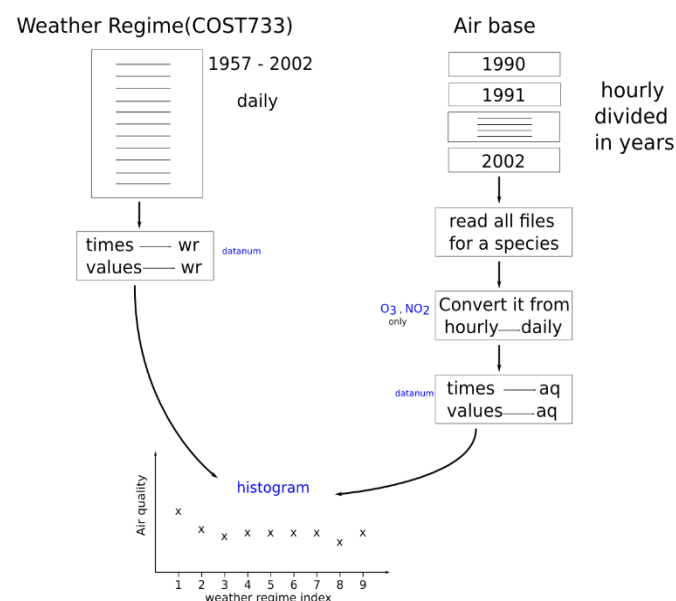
Weather Regime(COST733)

1957 - 2002

daily

times —— wr
values—— wr

datanum

Air base

1990

1991

2002

hourly divided in years

read all files for a species

$O_3$ , $NO_2$ only

Convert it from hourly—daily

datanum

times —— aq
values—— aq

histogram

Air quality

x x x x x x x x x

1 2 3 4 5 6 7 8 9

weather regime index